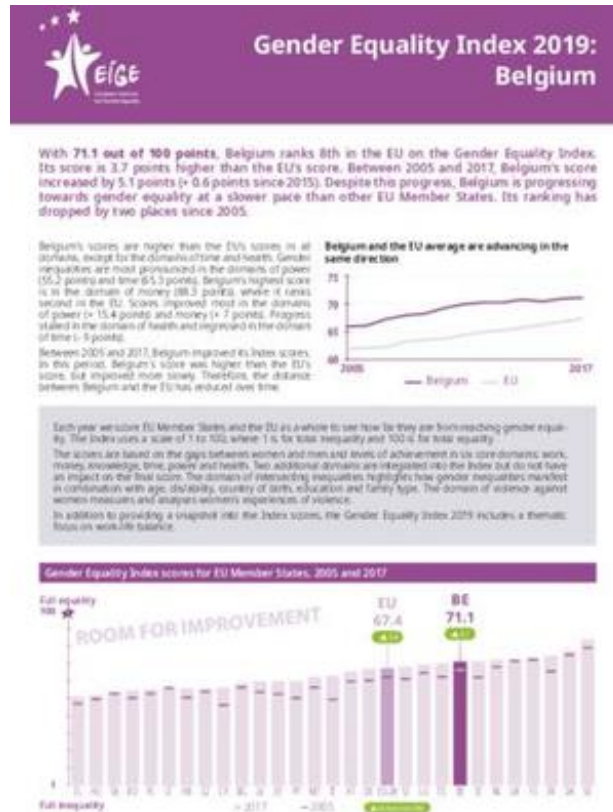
EIGE

Gender Equality Index 2019: Belgium

With 71.1 out of 100 points, Belgium ranks 8th in the EU on the Gender Equality Index. Its score is 3.7 points higher than the EU's score. Between 2005 and 2017, Belgium's score increased by 5.1 points (+ 0.6 points since 2015). Despite this progress, Belgium is progressing towards gender equality at a slower pace than other EU Member States. Its ranking has dropped by two places since 2005.

Belgium's scores are higher than the EU's scores in all domains, except for the domains of time and health. Gender inequalities are most pronounced in the domains of power (55.2 points) and time (65.3 points). Belgium's highest score is in the domain of money (88.3 points), where it ranks second in the EU. Scores improved most in the domains of power (+ 15.4 points) and money (+ 7 points). Progress stalled in the domain of health and regressed in the domain of time (- 9 points).

Between 2005 and 2017, Belgium improved its Index scores. In this period, Belgium's score was higher than the EU's score, but improved more slowly. Therefore, the distance between Belgium and the EU has reduced over time.

Belgium and the EU average are advancing in the same direction

75
70
65
60
2005
2017
Belgium
EU

Each year we score EU Member States and the EU as a whole to see how far they are from reaching gender equality. The Index uses a scale of 1 to 100, where 1 is for total inequality and 100 is for total equality.

The scores are based on the gaps between women and men and levels of achievement in six core domains: work, money, knowledge, time, power and health. Two additional domains are integrated into the Index but do not have an impact on the final score. The domain of intersecting inequalities highlights how gender inequalities manifest in combination with age, disability, country of birth, education and family type. The domain of violence against women measures and analyses women's experiences of violence.

In addition to providing a snapshot into the Index scores, the Gender Equality Index 2019 includes a thematic focus on work-life balance.

Gender Equality Index scores for EU Member States, 2005 and 2017

Full equality
100
ROOM FOR IMPROVEMENT
EU
67.4
BE
71.1
1
Full inequality
2017
2005
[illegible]